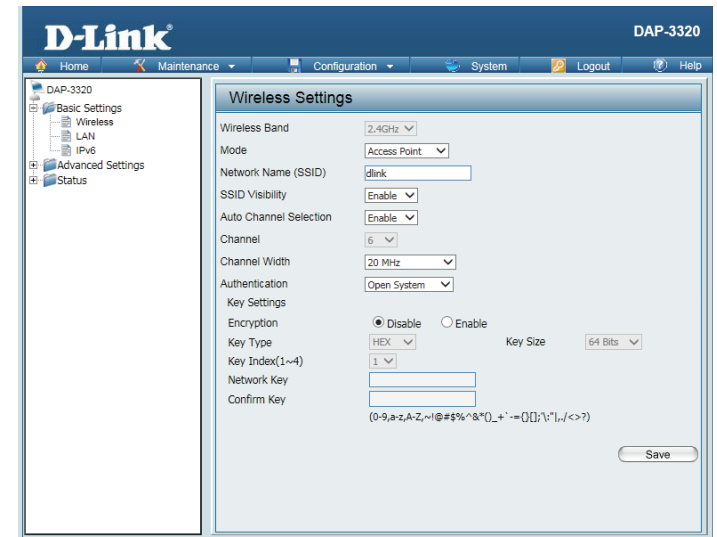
D-Link®

DAP-3320

Home
Maintenance
Configuration
System
Logout
Help

DAP-3320
Basic Settings
Wireless
LAN
IPv6
Advanced Settings
Status

Wireless Settings

| | |
|---|---|
| Wireless Band | 2.4GHz |
| Mode | Access Point |
| Network Name (SSID) | dlink |
| SSID Visibility | Enable |
| Auto Channel Selection | Enable |
| Channel | 6 |
| Channel Width | 20 MHz |
| Authentication | Open System |

Key Settings

Encryption ◉ Disable ○ Enable

Key Type HEX Key Size 64 Bits

Key Index(1~4) 1

Network Key

Confirm Key

(0-9,a-z,A-Z,~!@#$%^&*()_+`-={}[];'\:"|,./<>?)

Save